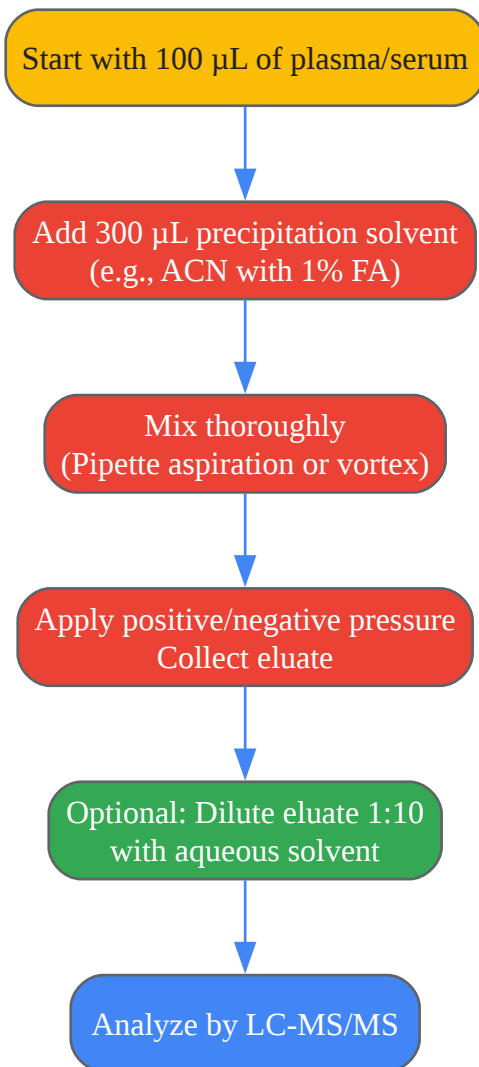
Start with 100 µL of plasma/serum

Add 300 µL precipitation solvent
(e.g., ACN with 1% FA)

Mix thoroughly
(Pipette aspiration or vortex)

Apply positive/negative pressure
Collect eluate

Optional: Dilute eluate 1:10
with aqueous solvent

Analyze by LC-MS/MS